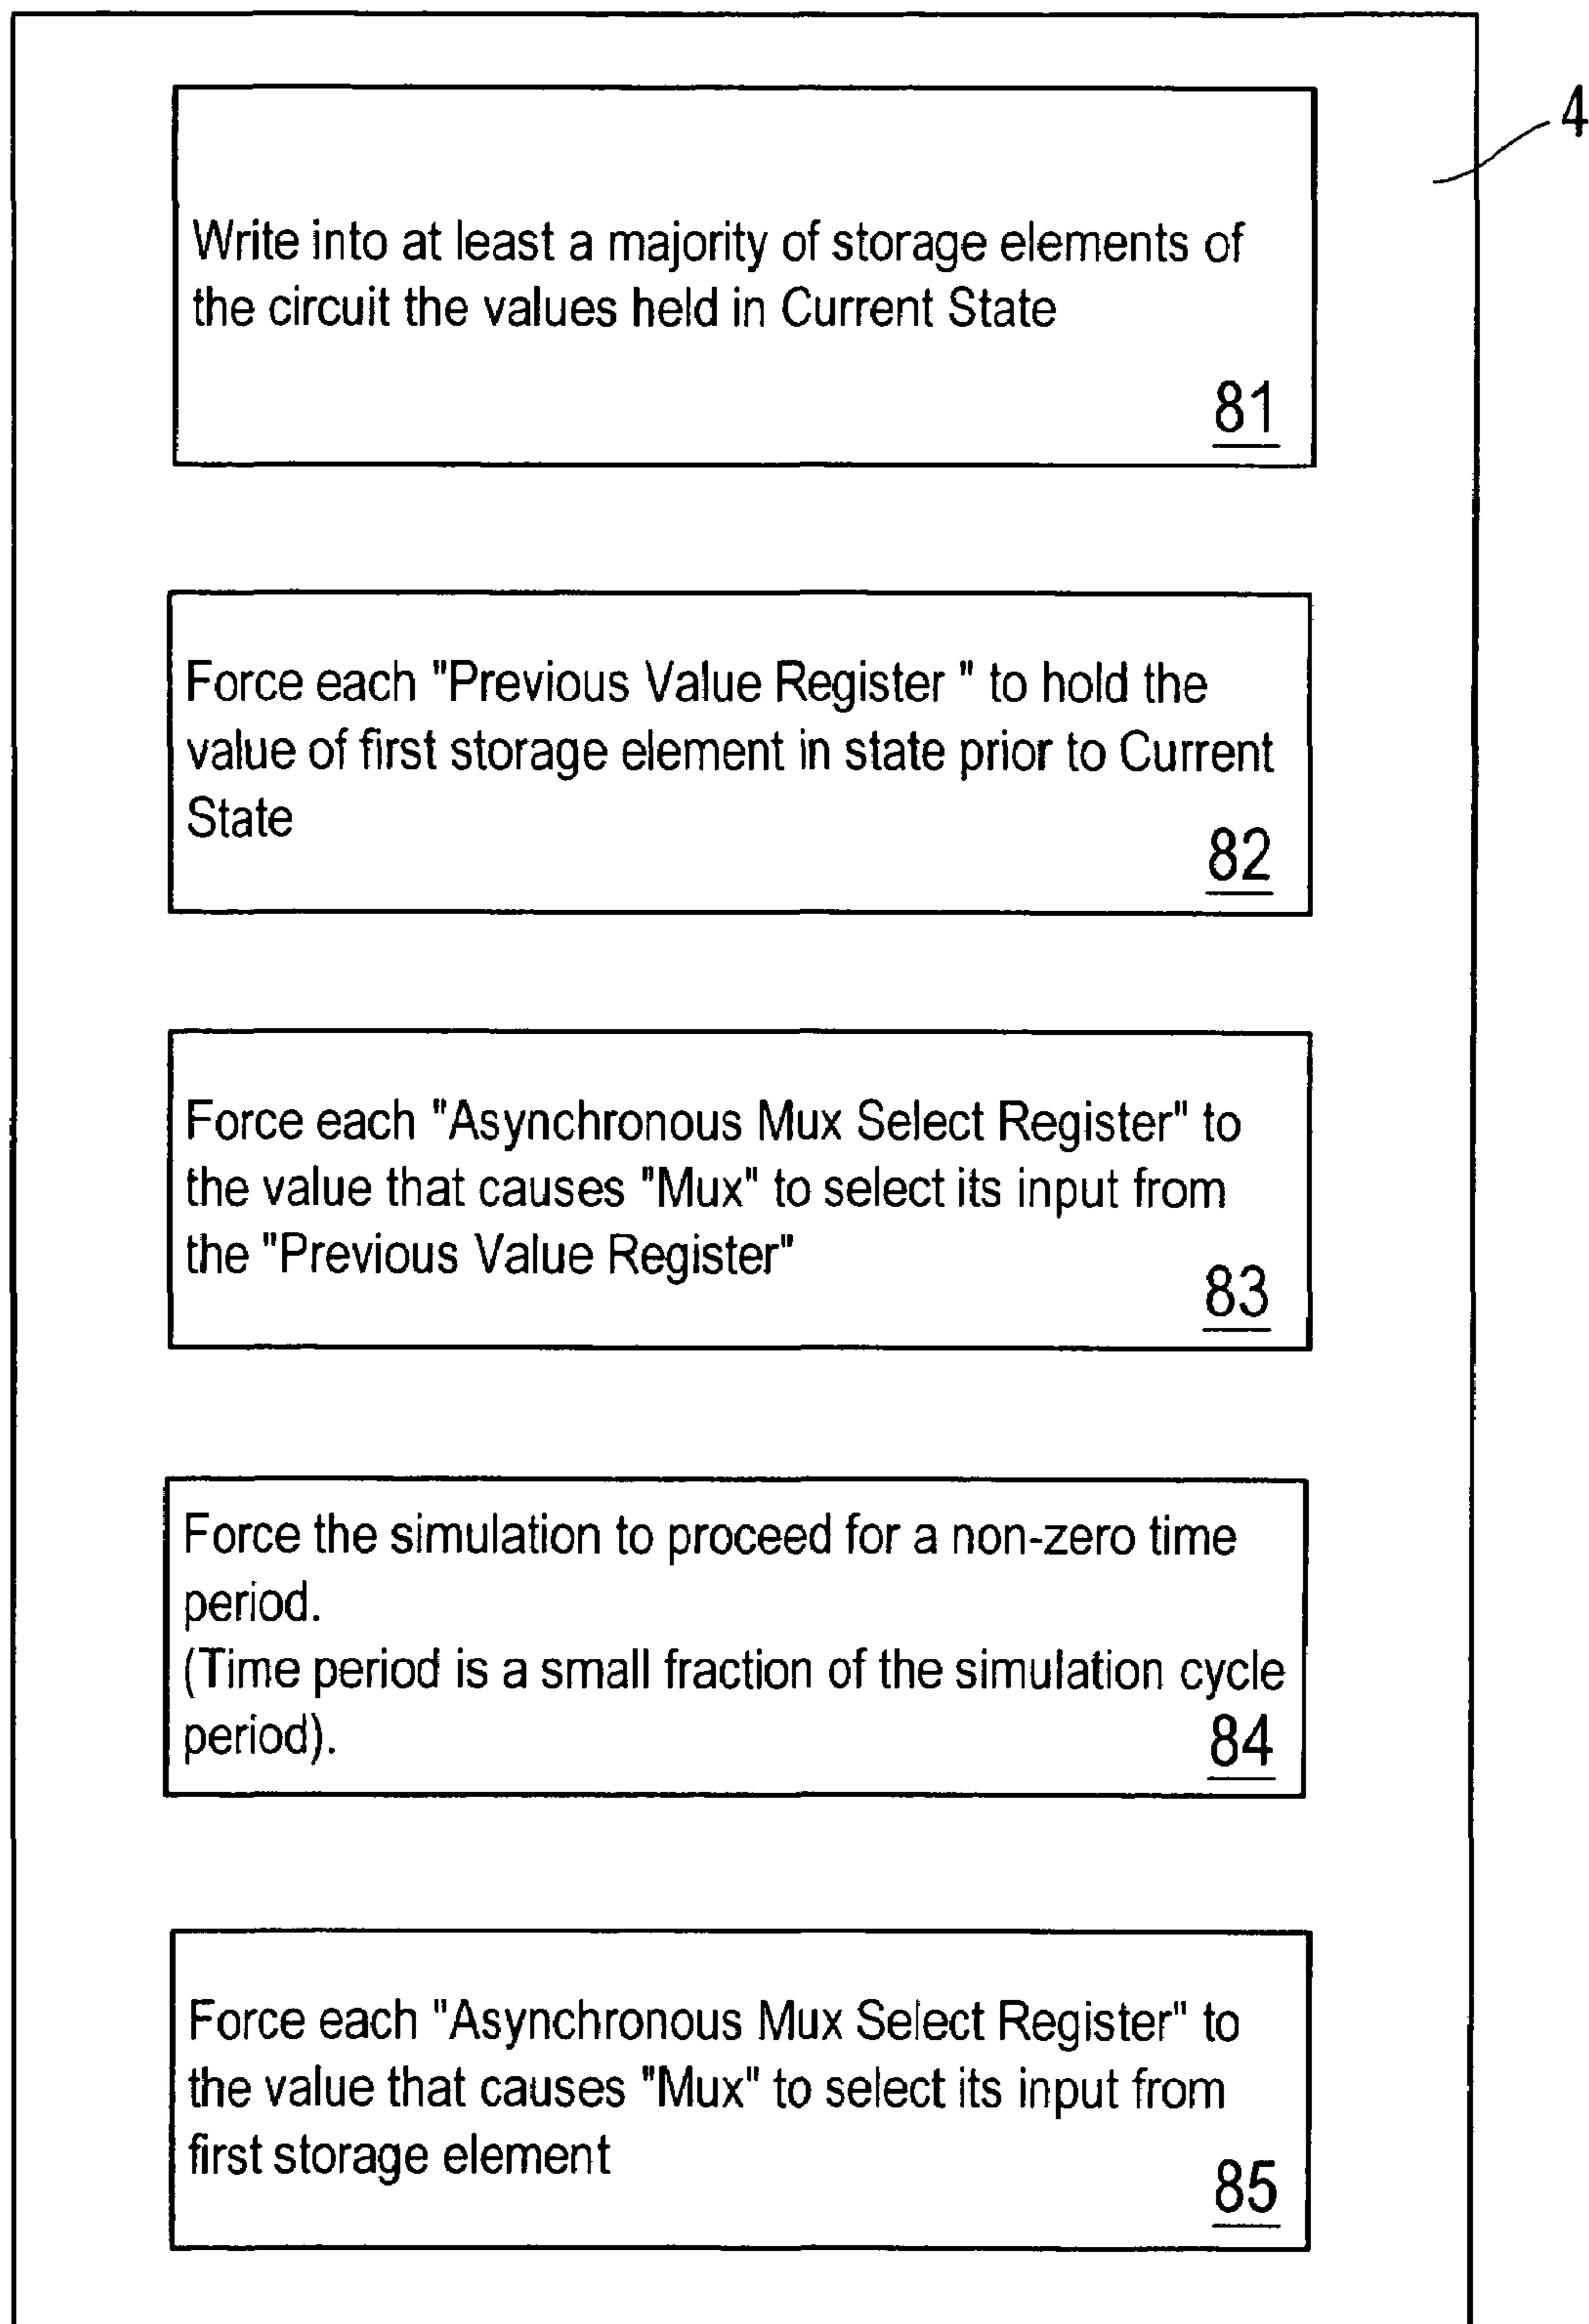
4

Write into at least a majority of storage elements of the circuit the values held in Current State

81

Force each "Previous Value Register " to hold the value of first storage element in state prior to Current State

82

Force each "Asynchronous Mux Select Register" to the value that causes "Mux" to select its input from the "Previous Value Register"

83

Force the simulation to proceed for a non-zero time period.
(Time period is a small fraction of the simulation cycle period).

84

Force each "Asynchronous Mux Select Register" to the value that causes "Mux" to select its input from first storage element

85